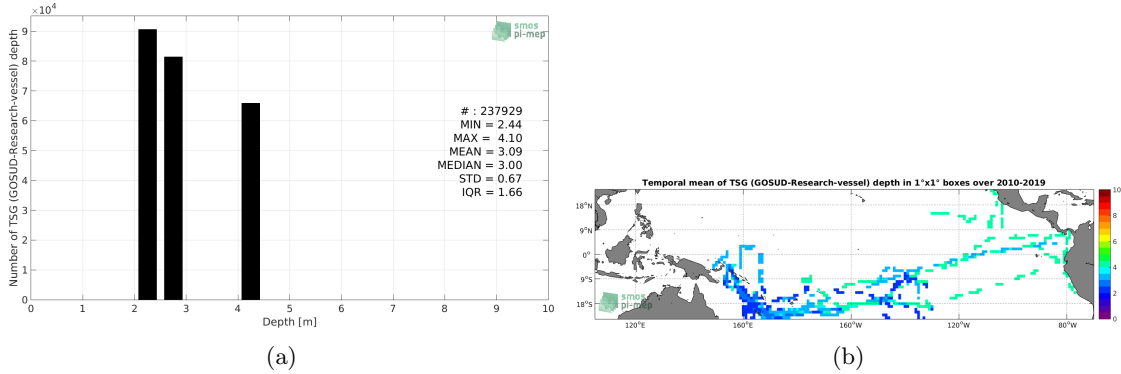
$\times 10^4$

smos
pi-mep

Number of TSG (GOSUD-Research-vessel) depth

9
8
7
6
5
4
3
2
1
0

# : 237929
MIN = 2.44
MAX = 4.10
MEAN = 3.09
MEDIAN = 3.00
STD = 0.67
IQR = 1.66

0 1 2 3 4 5 6 7 8 9 10

Depth [m]

(a)

Temporal mean of TSG (GOSUD-Research-vessel) depth in 1°x1° boxes over 2010-2019

18°N
9°N
0°
9°S
18°S

smos
pi-mep

120°E 160°E 160°W 120°W 80°W

10
8
6
4
2
0

(b)